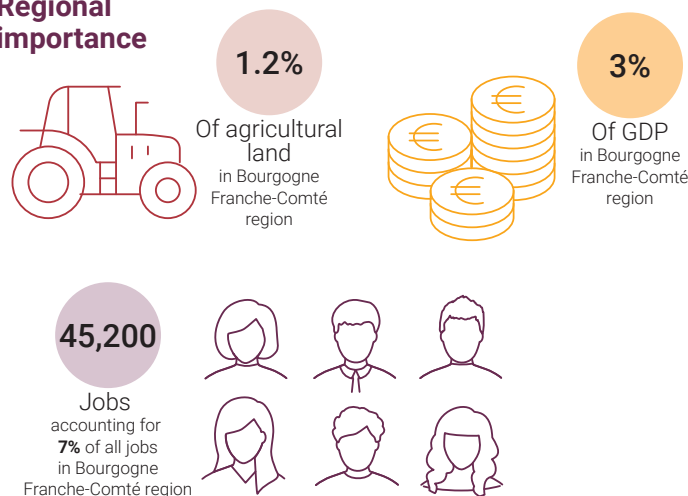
Regional importance

1.2%

Of agricultural land
in Bourgogne Franche-Comté region

3%

Of GDP
in Bourgogne Franche-Comté region

45,200

Jobs
accounting for **7%** of all jobs in Bourgogne Franche-Comté region